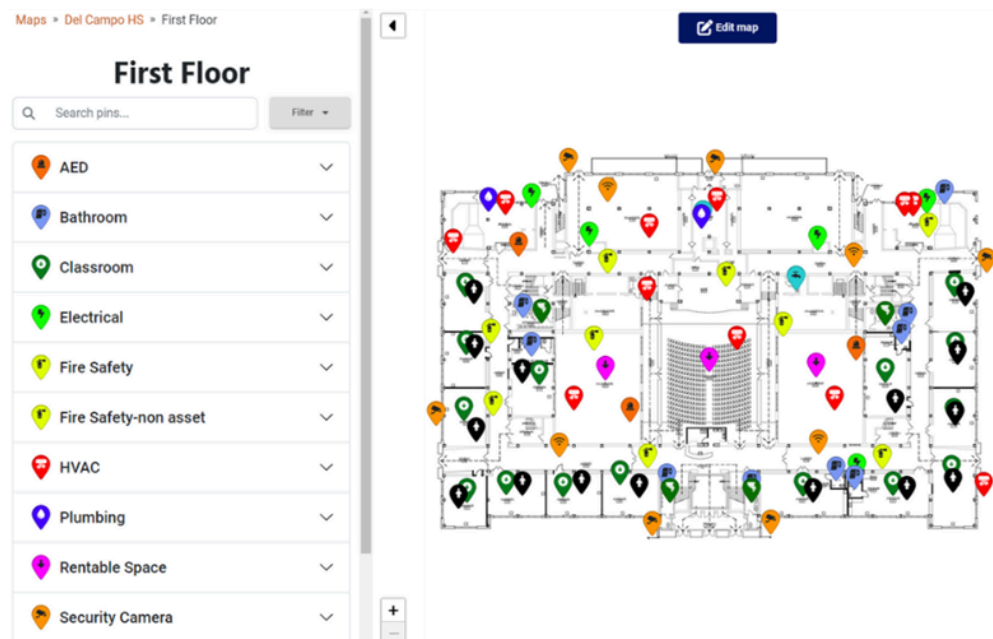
Maps » Del Campo HS » First Floor

First Floor

Search pins...

Filter

AED

Bathroom

Classroom

Electrical

Fire Safety

Fire Safety-non asset

HVAC

Plumbing

Rentable Space

Security Camera

Edit map

+